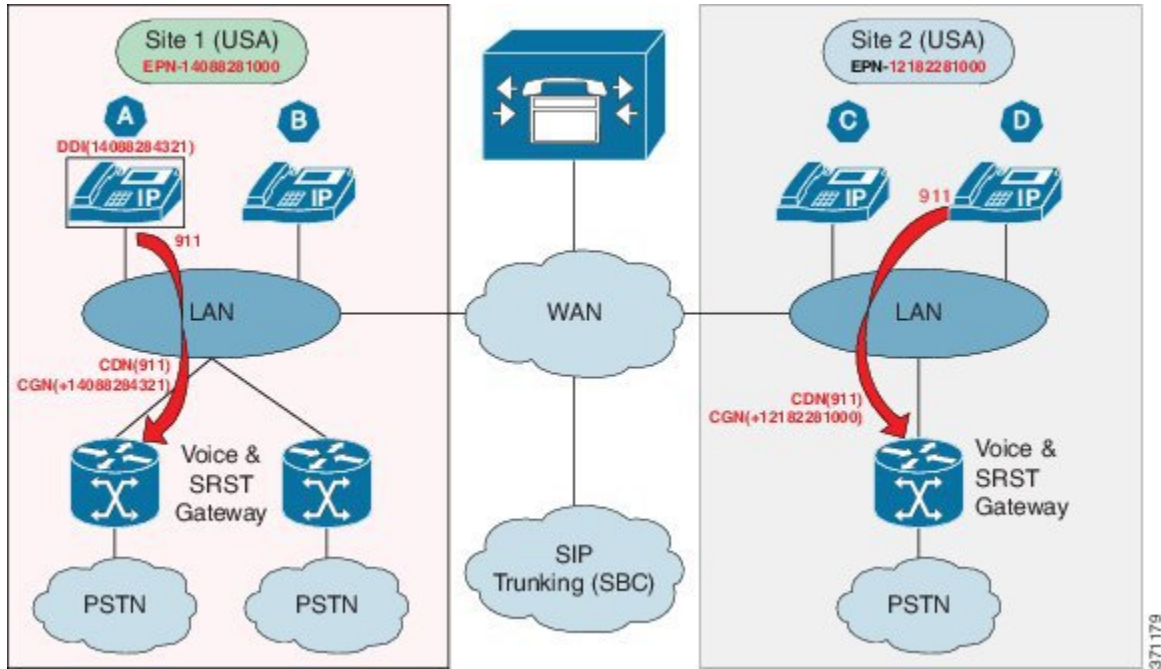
Site 1 (USA)
EPN-14088281000

A

B

DDI(14088284321)

IP

IP

911

LAN

CDN(911)
CGN(+14088284321)

Voice & SRST Gateway

PSTN

PSTN

WAN

SIP Trunking (SBC)

Site 2 (USA)
EPN-12182281000

C

D

IP

911

IP

LAN

CDN(911)
CGN(+12182281000)

Voice & SRST Gateway

PSTN

371179